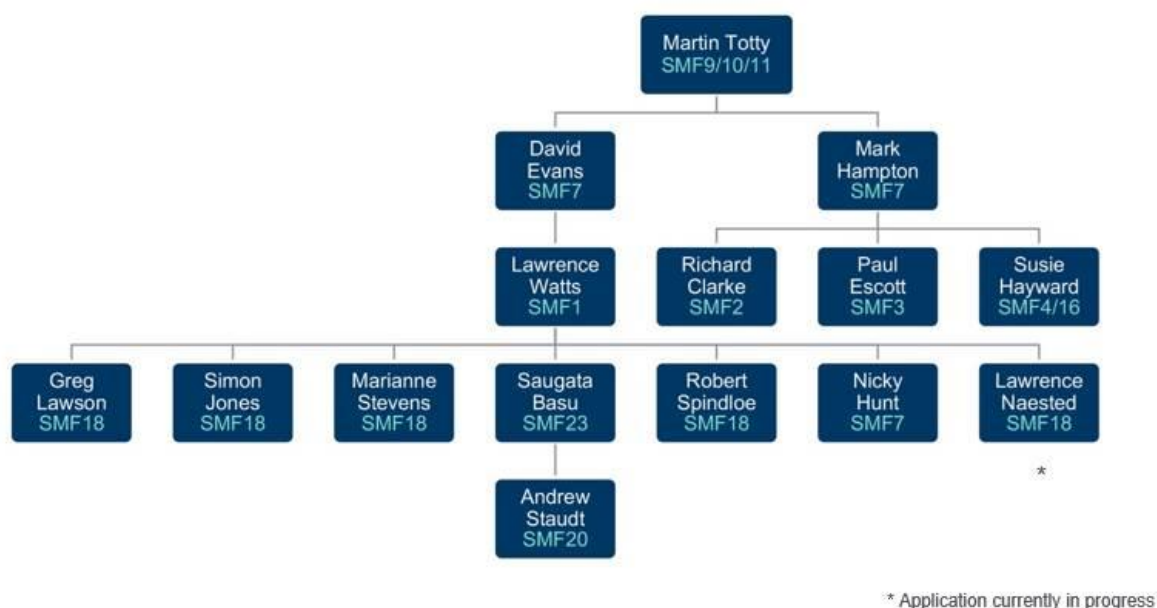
Martin Totty
SMF9/10/11

David Evans
SMF7

Mark Hampton
SMF7

Lawrence Watts
SMF1

Richard Clarke
SMF2

Paul Escott
SMF3

Susie Hayward
SMF4/16

Greg Lawson
SMF18

Simon Jones
SMF18

Marianne Stevens
SMF18

Saugata Basu
SMF23

Robert Spindloe
SMF18

Nicky Hunt
SMF7

Lawrence Naested
SMF18

*

Andrew Staudt
SMF20

* Application currently in progress